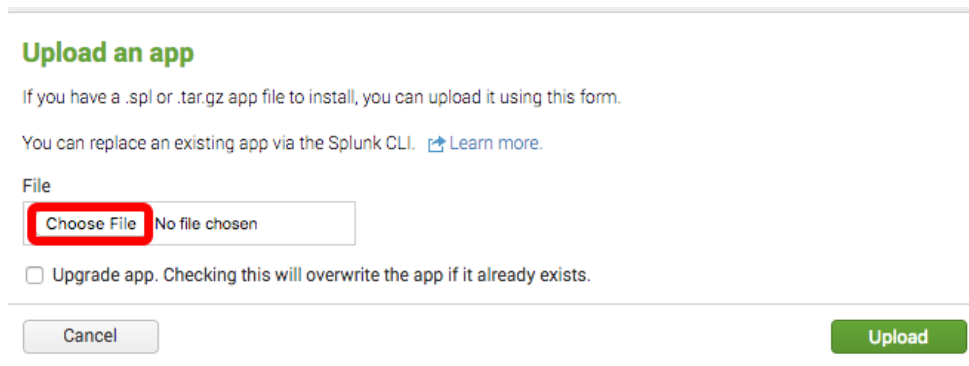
Upload an app

If you have a .spl or .tar.gz app file to install, you can upload it using this form.

You can replace an existing app via the Splunk CLI. Learn more.

File

Choose File No file chosen

Upgrade app. Checking this will overwrite the app if it already exists.

Cancel

Upload